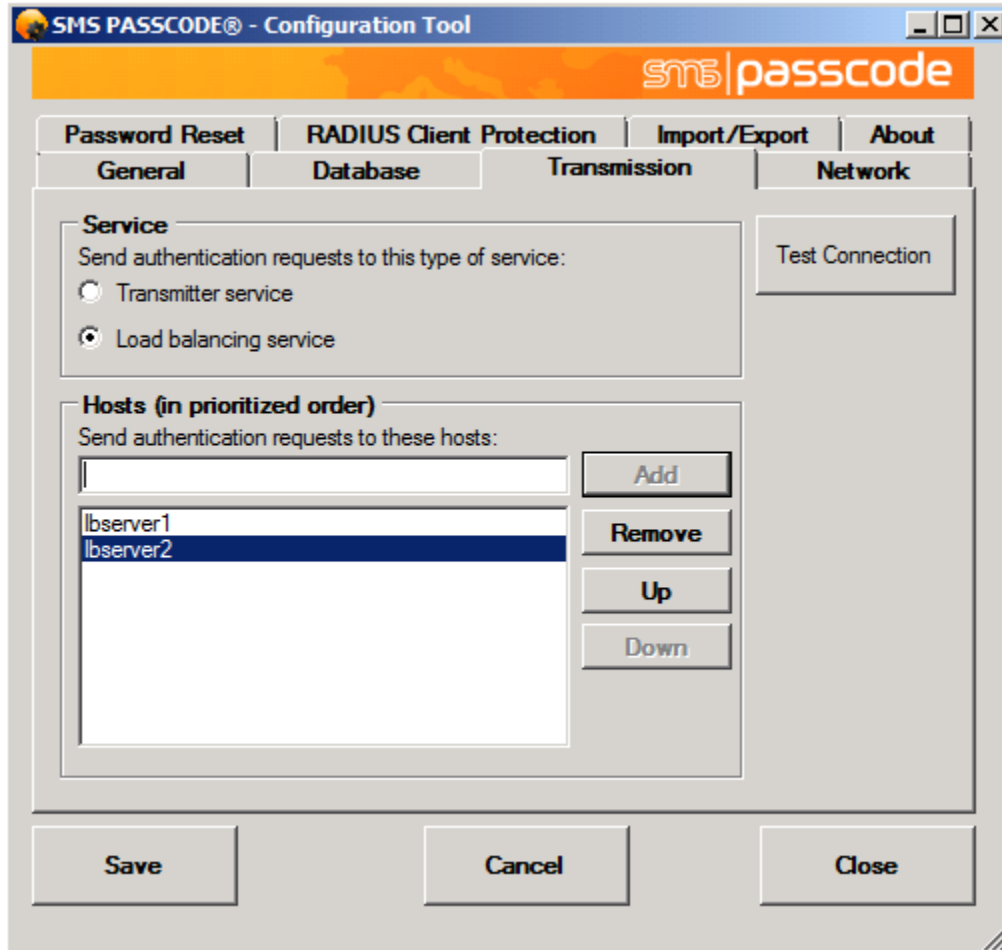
SMS PASSCODE® - Configuration Tool

sms|passcode

Password Reset | RADIUS Client Protection | Import/Export | About
General | Database | Transmission | Network

Service
Send authentication requests to this type of service:
Transmitter service
Load balancing service

Test Connection

Hosts (in prioritized order)
Send authentication requests to these hosts:

Add

lbserver1
lbserver2

Remove
Up
Down

Save
Cancel
Close